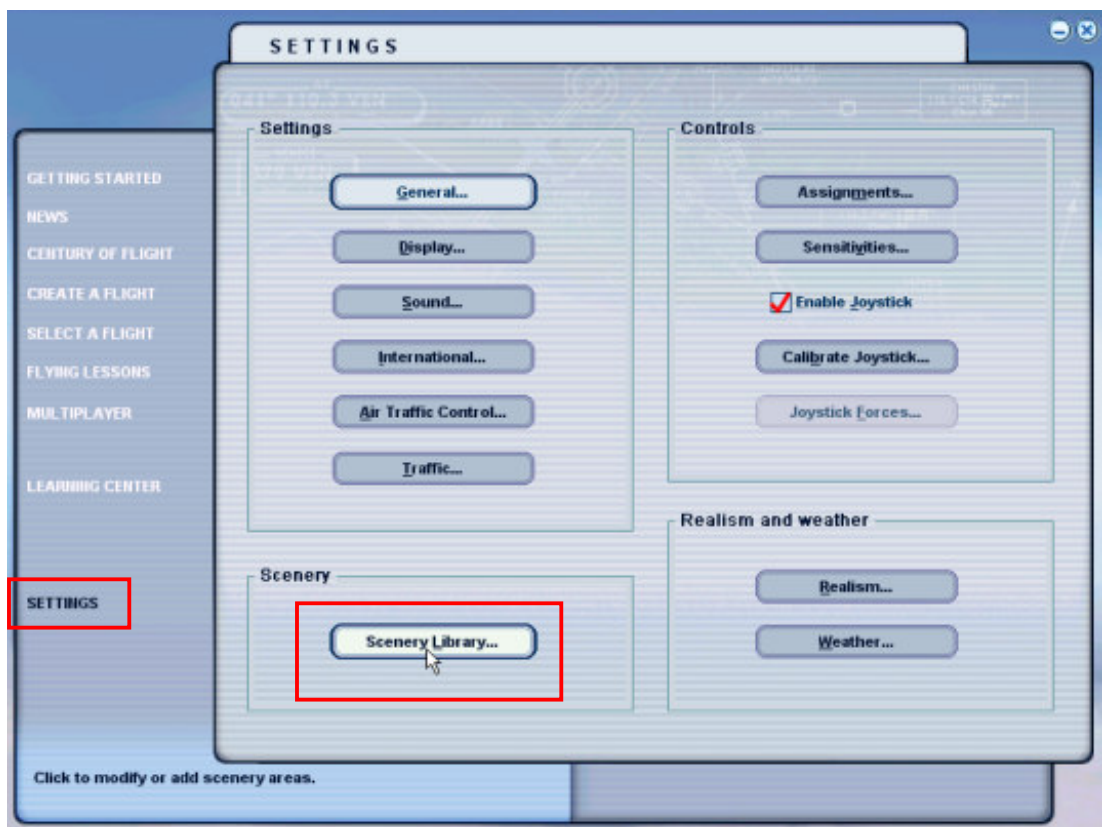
SETTINGS

GETTING STARTED
NEWS
CENTURY OF FLIGHT
CREATE A FLIGHT
SELECT A FLIGHT
FLYING LESSONS
MULTIPLAYER

LEARNING CENTER

SETTINGS

Settings

General...
Display...
Sound...
International...
Air Traffic Control...
Traffic...

Controls

Assignments...
Sensitivities...
Enable Joystick
Calibrate Joystick...
Joystick Forces...

Scenery

Scenery Library...

Realism and weather

Realism...
Weather...

Click to modify or add scenery areas.